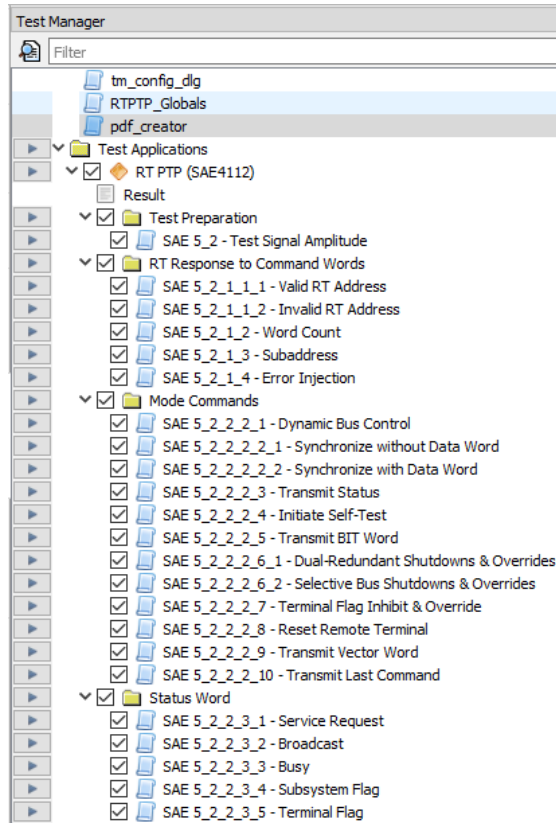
Test Manager

Filter

tm_config_dlg

RTPTP_Globals

pdf_creator

Test Applications

RT PTP (SAE4112)

Result

Test Preparation

SAE 5_2 - Test Signal Amplitude

RT Response to Command Words

SAE 5_2_1_1_1 - Valid RT Address

SAE 5_2_1_1_2 - Invalid RT Address

SAE 5_2_1_2 - Word Count

SAE 5_2_1_3 - Subaddress

SAE 5_2_1_4 - Error Injection

Mode Commands

SAE 5_2_2_2_1 - Dynamic Bus Control

SAE 5_2_2_2_2_1 - Synchronize without Data Word

SAE 5_2_2_2_2_2 - Synchronize with Data Word

SAE 5_2_2_2_3 - Transmit Status

SAE 5_2_2_2_4 - Initiate Self-Test

SAE 5_2_2_2_5 - Transmit BIT Word

SAE 5_2_2_2_6_1 - Dual-Redundant Shutdowns & Overrides

SAE 5_2_2_2_6_2 - Selective Bus Shutdowns & Overrides

SAE 5_2_2_2_7 - Terminal Flag Inhibit & Override

SAE 5_2_2_2_8 - Reset Remote Terminal

SAE 5_2_2_2_9 - Transmit Vector Word

SAE 5_2_2_2_10 - Transmit Last Command

Status Word

SAE 5_2_2_3_1 - Service Request

SAE 5_2_2_3_2 - Broadcast

SAE 5_2_2_3_3 - Busy

SAE 5_2_2_3_4 - Subsystem Flag

SAE 5_2_2_3_5 - Terminal Flag